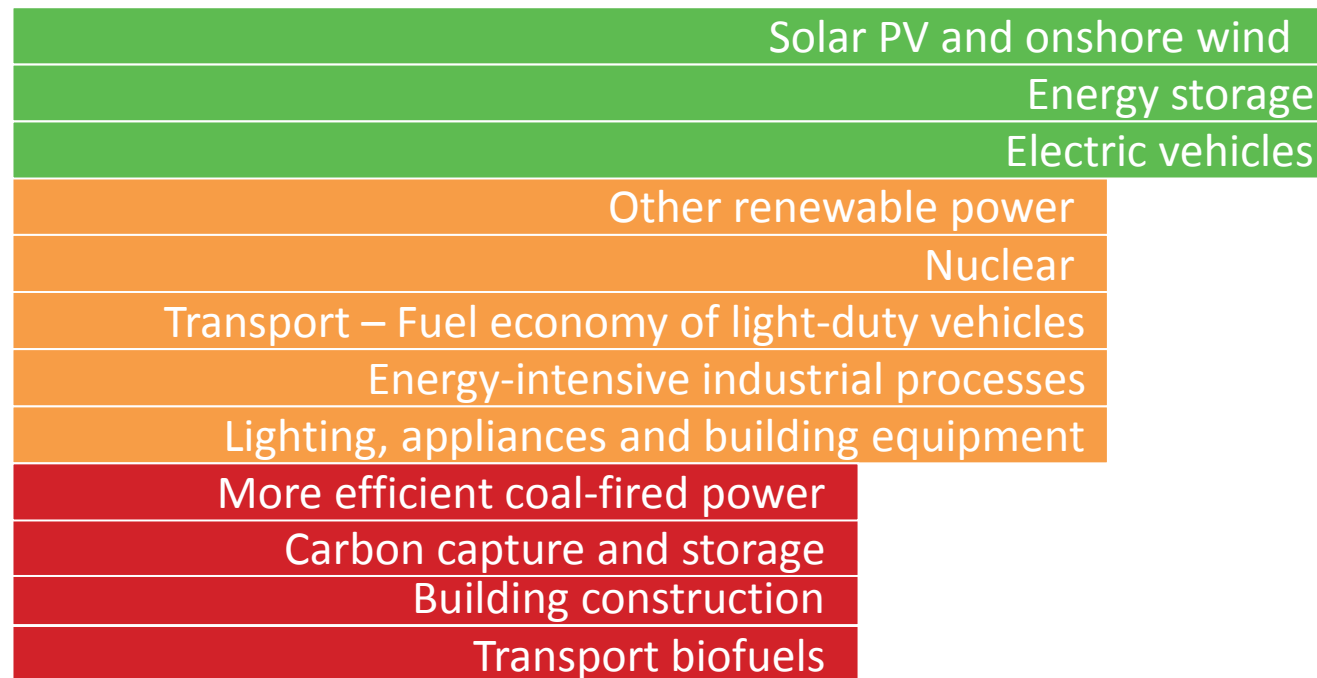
Solar PV and onshore wind
Energy storage
Electric vehicles
Other renewable power
Nuclear
Transport – Fuel economy of light-duty vehicles
Energy-intensive industrial processes
Lighting, appliances and building equipment
More efficient coal-fired power
Carbon capture and storage
Building construction
Transport biofuels